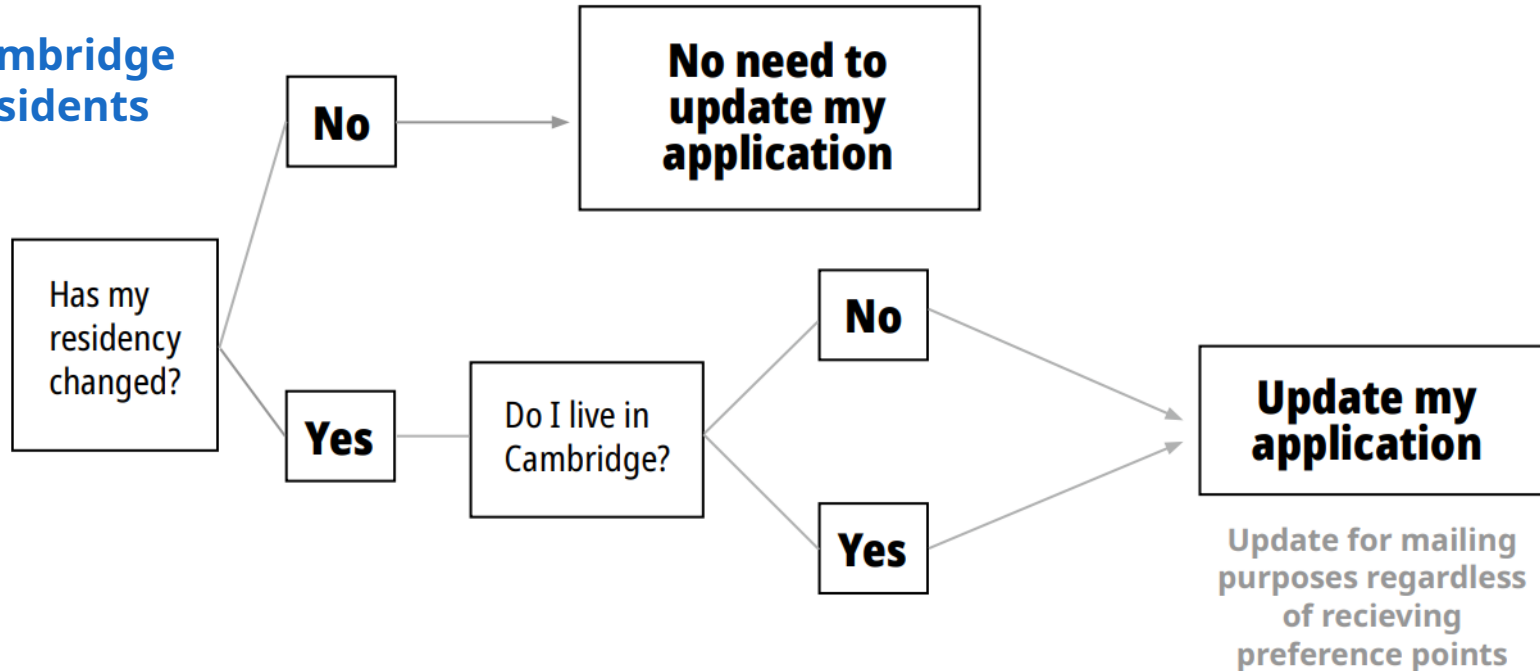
mbridge
sidents

Has my residency changed?

No

No need to update my application

Yes

Do I live in Cambridge?

No

Yes

Update my application

Update for mailing purposes regardless of recieving preference points